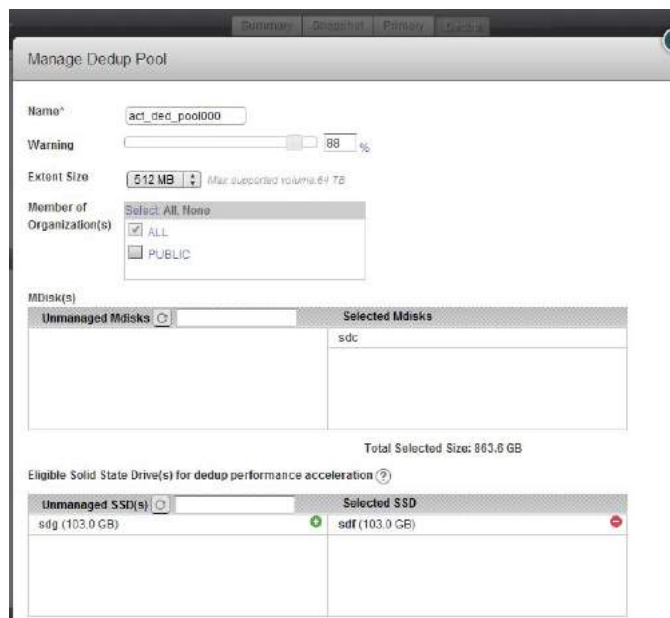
Summary Snapshot Primary Dedup

Manage Dedup Pool

Name* act_ded_pool000

Warning 88 %

Extent Size 512 MB Max supported volume 64 TB

Member of Organization(s)

Select: All, None

ALL

PUBLIC

MDisk(s)

| Unmanaged Mdisks | Selected Mdisks |
|---|---|
| | sdc |

Total Selected Size: 863.6 GB

Eligible Solid State Drive(s) for dedup performance acceleration ?

| Unmanaged SSD(s) | Selected SSD |
|---|---|
| sdg (103.0 GB) | sdf (103.0 GB) |